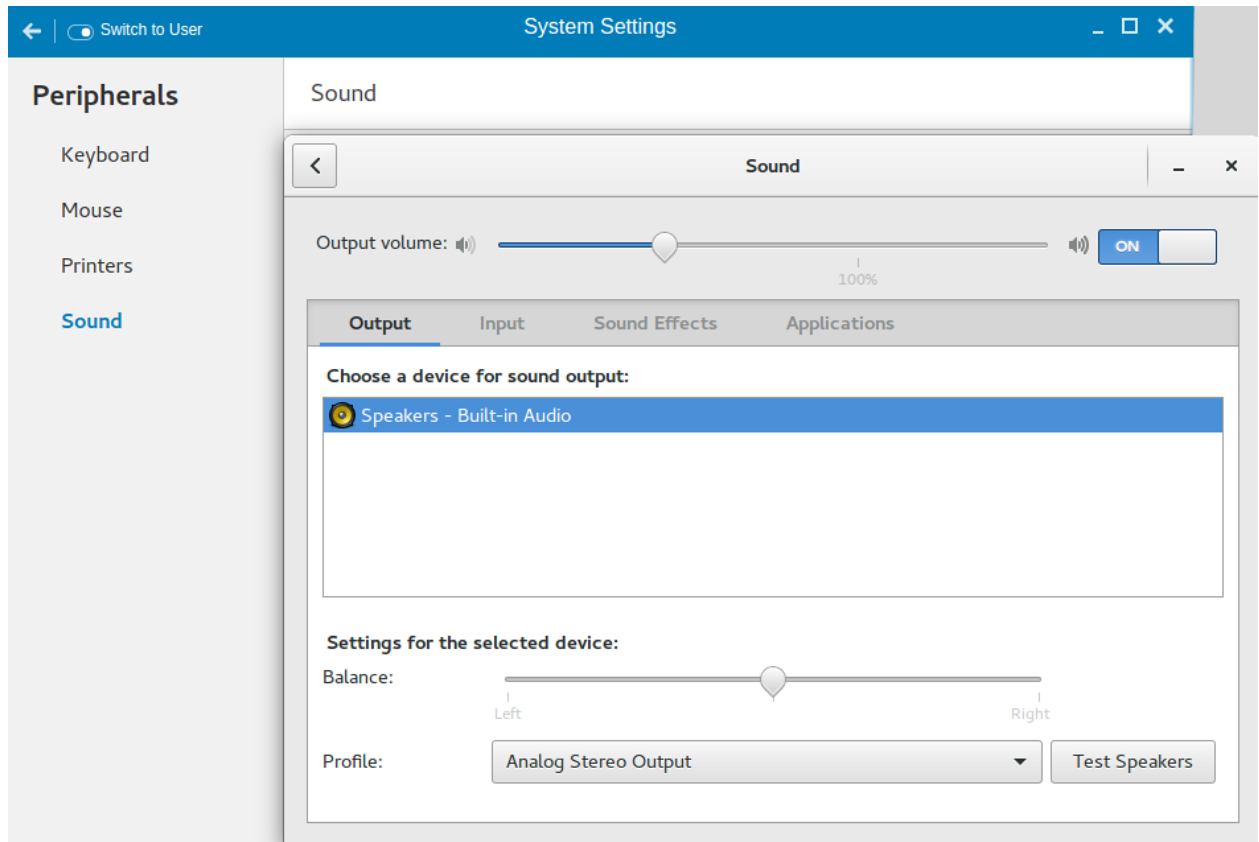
Switch to User
System Settings

Peripherals

Keyboard

Mouse

Printers

Sound

Sound

Sound

Output volume:
100%
ON

Output
Input
Sound Effects
Applications

Choose a device for sound output:

Speakers - Built-in Audio

Settings for the selected device:

Balance:
Left
Right

Profile:
Analog Stereo Output
Test Speakers